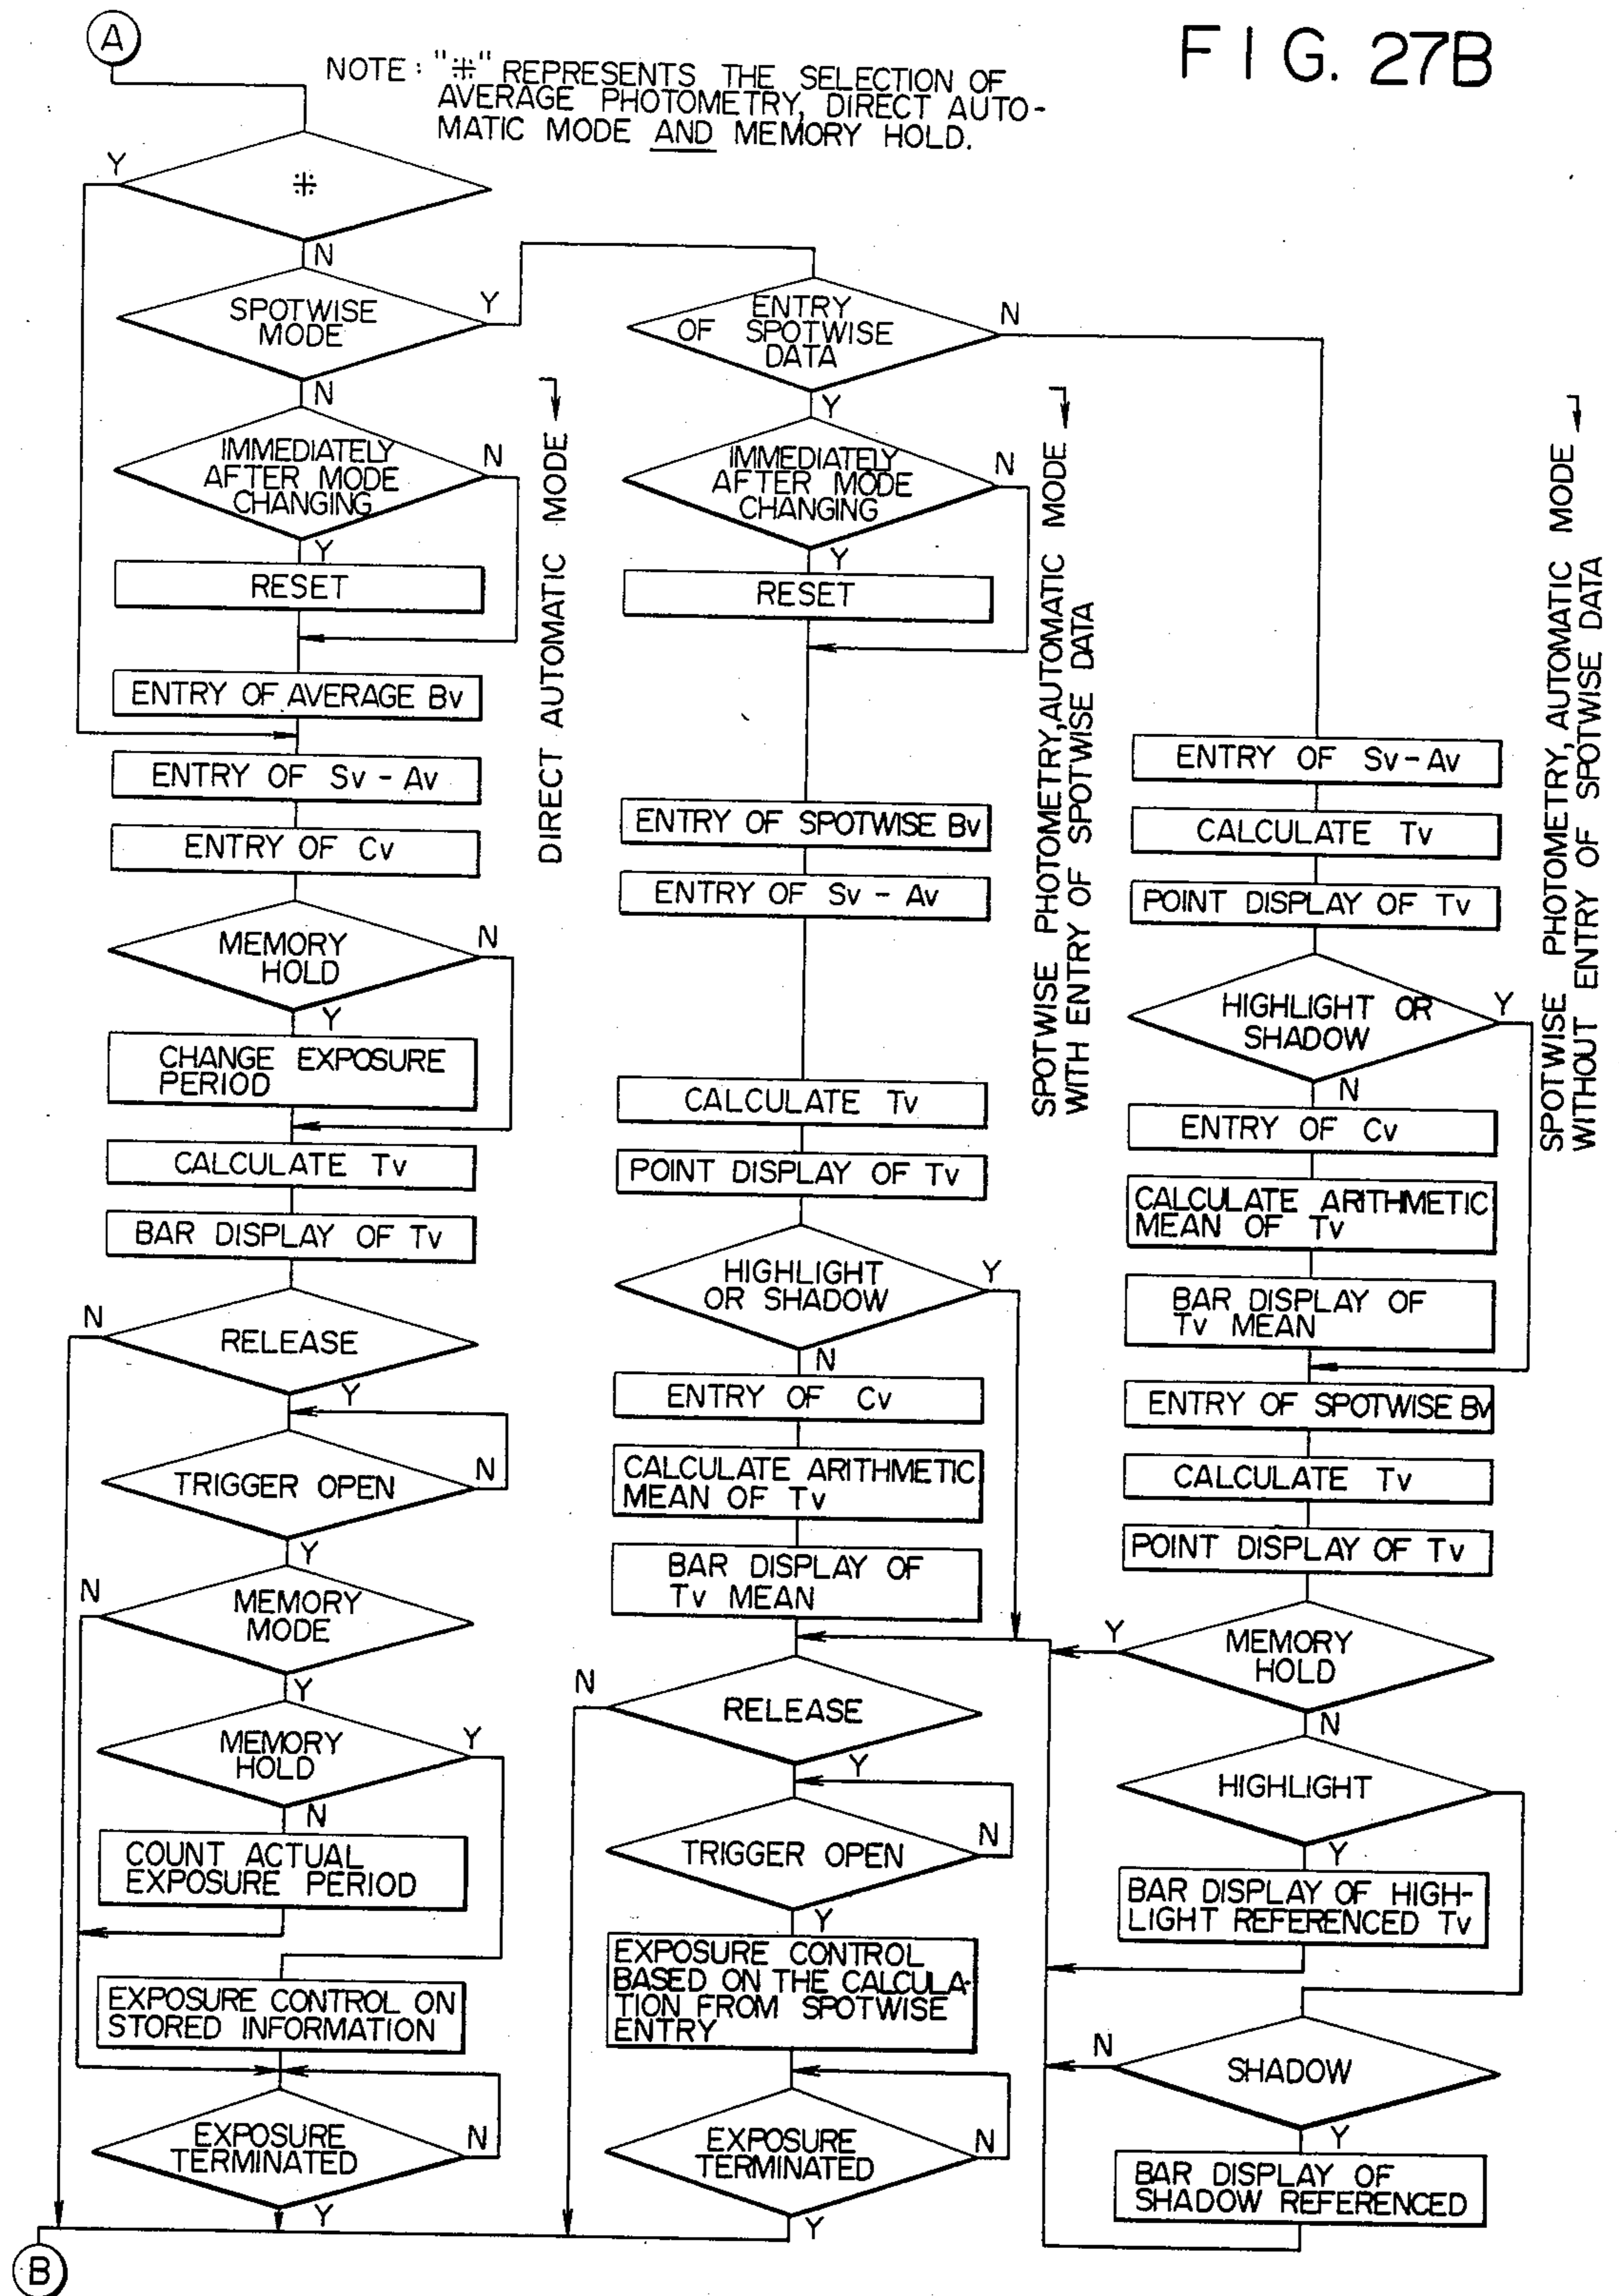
A

NOTE: "#" REPRESENTS THE SELECTION OF AVERAGE PHOTOMETRY, DIRECT AUTOMATIC MODE AND MEMORY HOLD.

FIG. 27B

#
Y
N

SPOTWISE MODE
Y
N

ENTRY OF SPOTWISE DATA
N
Y

IMMEDIATELY AFTER MODE CHANGING
N
Y
RESET
ENTRY OF AVERAGE Bv
ENTRY OF Sv - Av
ENTRY OF Cv
MEMORY HOLD
N
Y
CHANGE EXPOSURE PERIOD
CALCULATE Tv
BAR DISPLAY OF Tv
RELEASE
N
Y
TRIGGER OPEN
N
Y
MEMORY MODE
N
Y
MEMORY HOLD
Y
N
COUNT ACTUAL EXPOSURE PERIOD
EXPOSURE CONTROL ON STORED INFORMATION
EXPOSURE TERMINATED
N
Y

DIRECT AUTOMATIC MODE

IMMEDIATELY AFTER MODE CHANGING
N
Y
RESET
ENTRY OF SPOTWISE Bv
ENTRY OF Sv - Av
CALCULATE Tv
POINT DISPLAY OF Tv
HIGHLIGHT OR SHADOW
Y
N
ENTRY OF Cv
CALCULATE ARITHMETIC MEAN OF Tv
BAR DISPLAY OF Tv MEAN
RELEASE
N
Y
TRIGGER OPEN
N
Y
EXPOSURE CONTROL BASED ON THE CALCULATION FROM SPOTWISE ENTRY
EXPOSURE TERMINATED
N
Y

SPOTWISE PHOTOMETRY, AUTOMATIC MODE WITH ENTRY OF SPOTWISE DATA

ENTRY OF Sv - Av
CALCULATE Tv
POINT DISPLAY OF Tv
HIGHLIGHT OR SHADOW
Y
N
ENTRY OF Cv
CALCULATE ARITHMETIC MEAN OF Tv
BAR DISPLAY OF Tv MEAN
ENTRY OF SPOTWISE Bv
CALCULATE Tv
POINT DISPLAY OF Tv
MEMORY HOLD
Y
N
HIGHLIGHT
Y
BAR DISPLAY OF HIGHLIGHT REFERENCED Tv
SHADOW
N
Y
BAR DISPLAY OF SHADOW REFERENCED

SPOTWISE PHOTOMETRY, AUTOMATIC MODE WITHOUT ENTRY OF SPOTWISE DATA

B